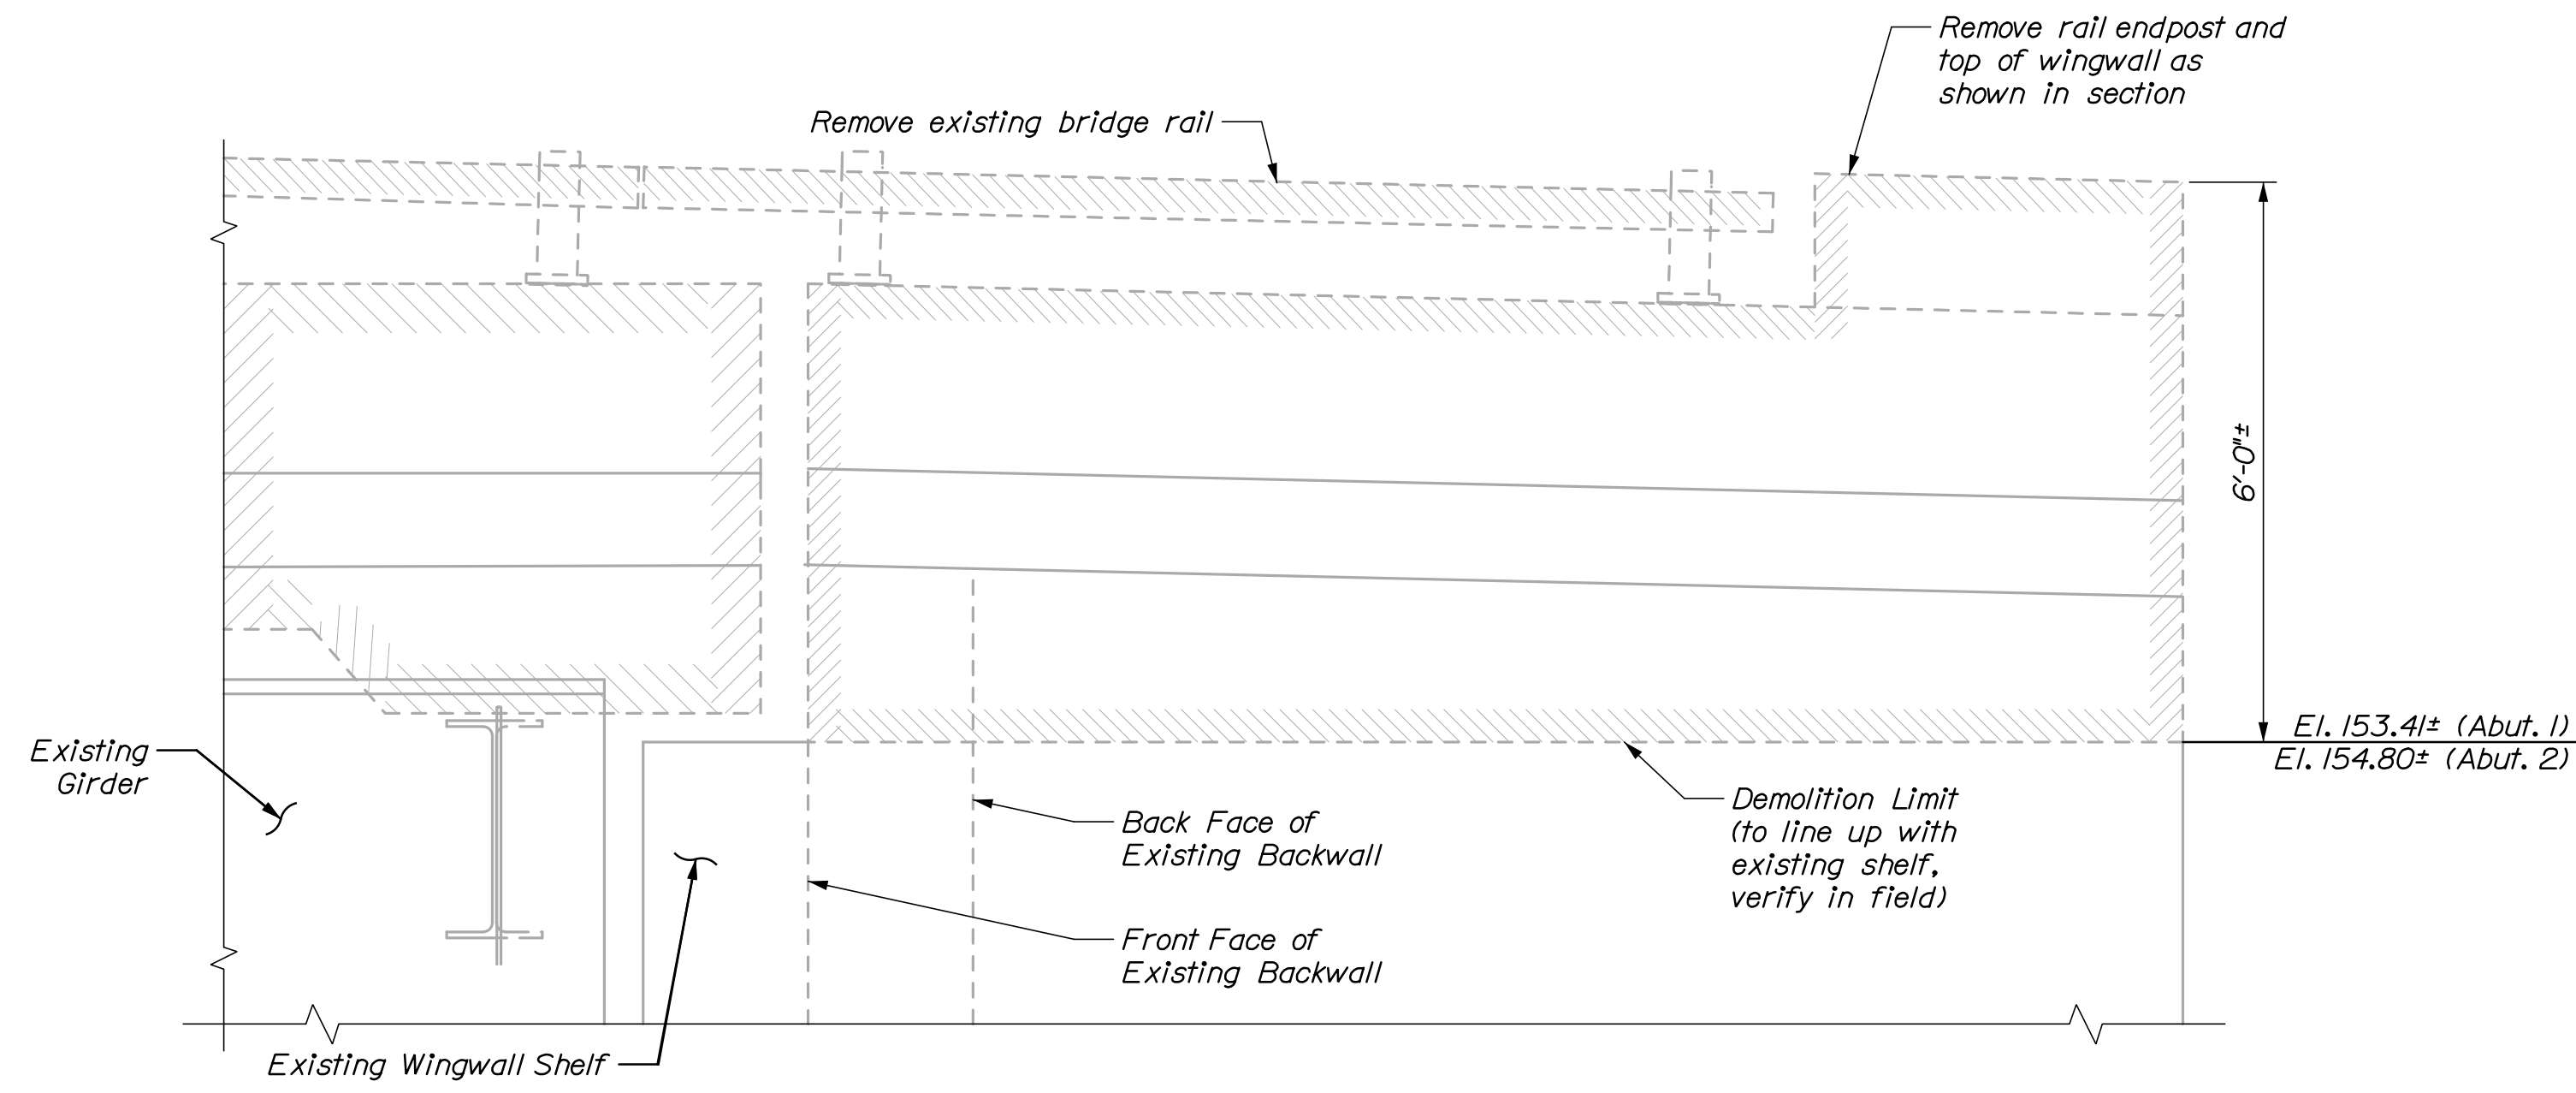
Remove rail endpost and top of wingwall as shown in section

Remove existing bridge rail

6'-0"±

El. 153.41± (Abut. 1)
El. 154.80± (Abut. 2)

Existing Girder

Demolition Limit (to line up with existing shelf, verify in field)

Back Face of Existing Backwall

Front Face of Existing Backwall

Existing Wingwall Shelf